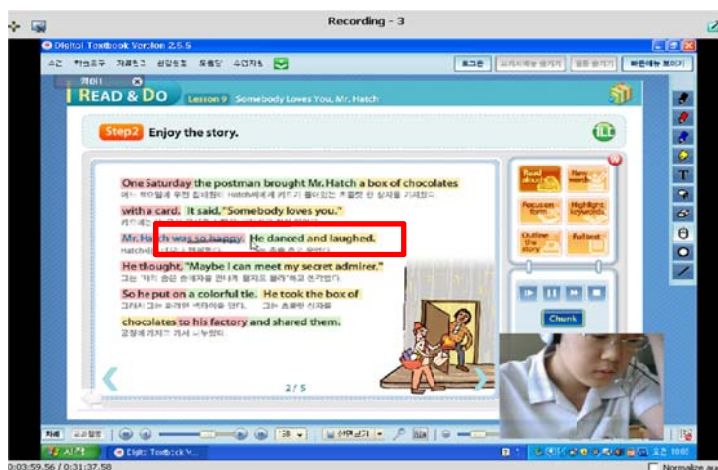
Recording - 3

Digital Textbook Version 2.5.5

READ & DO Lesson 9 Somebody Loves You, Mr. Hatch

Step2 Enjoy the story.

One Saturday the postman brought Mr. Hatch a box of chocolates

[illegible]

with a card. It said, "Somebody loves you."

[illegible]

Mr. Hatch was so happy. He danced and laughed.

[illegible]

He thought, "Maybe I can meet my secret admirer."

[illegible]

So he put on a colorful tie. He took the box of

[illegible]

chocolates to his factory and shared them.

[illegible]

2 / 5

Read aloud

Focus on form

Highlight keywords

Outline the story

Fullest

Chunk

0:03:59.56 / 0:31:37.58

Normalize aud